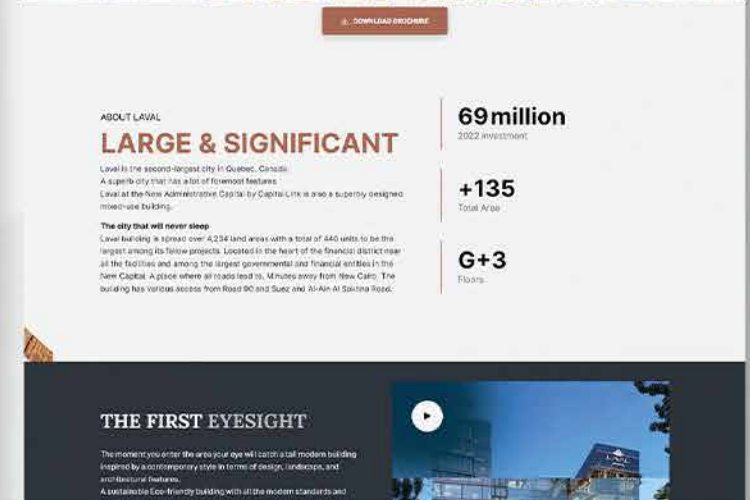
DOWNLOAD BROCHURE

ABOUT LAVAL

LARGE & SIGNIFICANT

Laval is the second-largest city in Quebec, Canada.
A superb city that has a lot of foremost features.
Laval at the New Administrative Capital by Capital Link is also a superbly designed mixed-use building.

The city that will never sleep
Laval building is spread over 4,234 land areas with a total of 440 units to be the largest among its fellow projects. Located in the heart of the financial district near all the facilities and among the largest governmental and financial entities in the New Capital. A place where all roads lead to. Minutes away from New Cairo. The building has various access from Road 90 and Suez and Al-Ain Al Sokhna Road.

69million
2022 Investment

+135
Total Area

G+3
Floors

THE FIRST EYESIGHT

The moment you enter the area your eye will catch a tall modern building inspired by a contemporary style in terms of design, landscape, and architectural features.
A sustainable Eco-friendly building with all the modern standards and